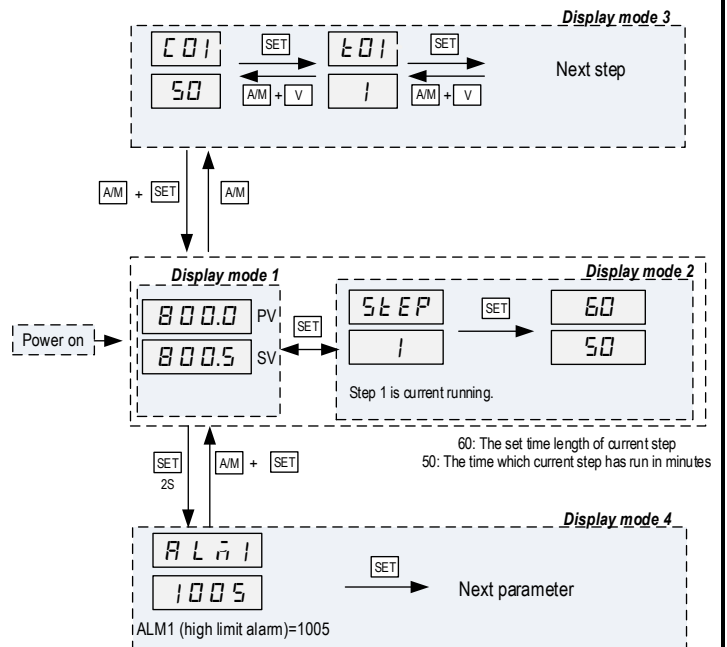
Display mode 3

C 01
50
SET
A/M + V
t 01
1
SET
A/M + V
Next step

A/M + SET
A/M

Display mode 1
800.0 PV
800.5 SV
SET

Display mode 2
StEP
1
SET
60
50
Step 1 is current running.

Power on

60: The set time length of current step
50: The time which current step has run in minutes

SET
2S
A/M + SET

Display mode 4
ALm1
1005
SET
Next parameter
ALM1 (high limit alarm)=1005